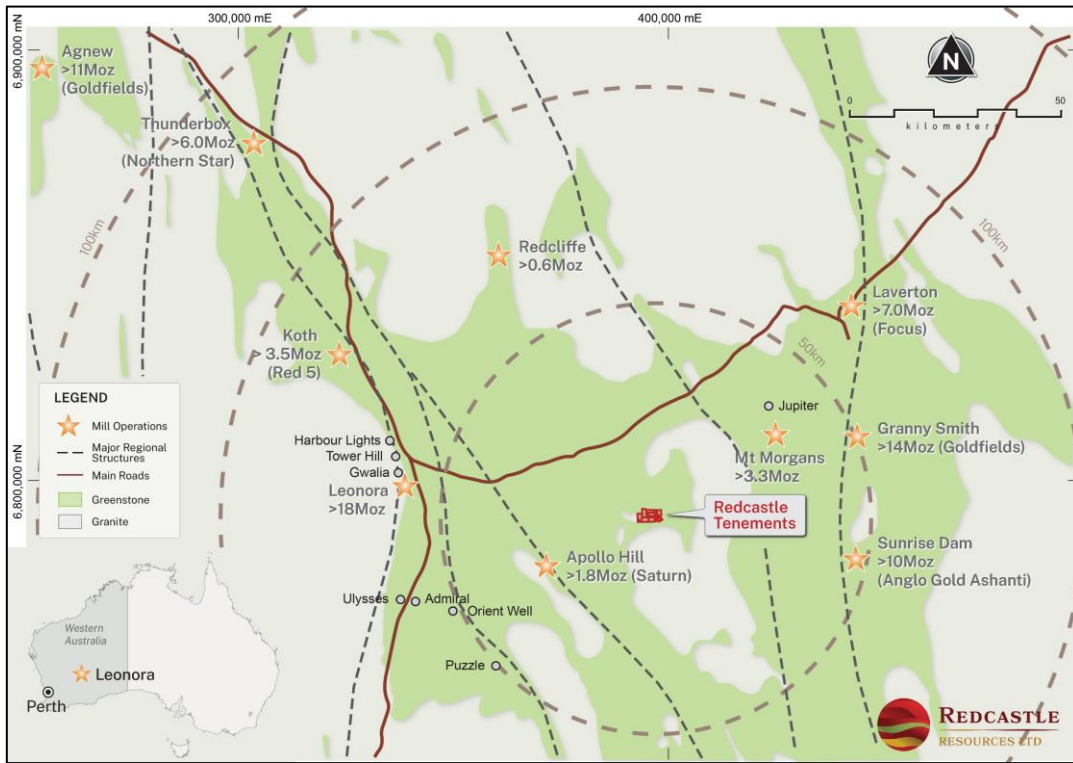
300,000 mE
400,000 mE
6,900,000 mN
Agnew >11Moz (Goldfields)
N
0 50
kilometers
Thunderbox >6.0Moz (Northern Star)
100km
Redcliffe >0.6Moz
100km
Laverton >7.0Moz (Focus)
Koth > 3.5Moz (Red 5)
50km
LEGEND
Mill Operations
Major Regional Structures
Main Roads
Greenstone
Granite
Jupiter
Harbour Lights
Tower Hill
Gwalia
Leonora >18Moz
Mt Morgans >3.3Moz
Granny Smith >14Moz (Goldfields)
6,800,000 mN
Redcastle Tenements
Sunrise Dam >10Moz (Anglo Gold Ashanti)
Apollo Hill >1.8Moz (Saturn)
Ulysses
Admiral
Orient Well
Puzzle
Western Australia
Leonora
Perth
REDCASTLE RESOURCES LTD